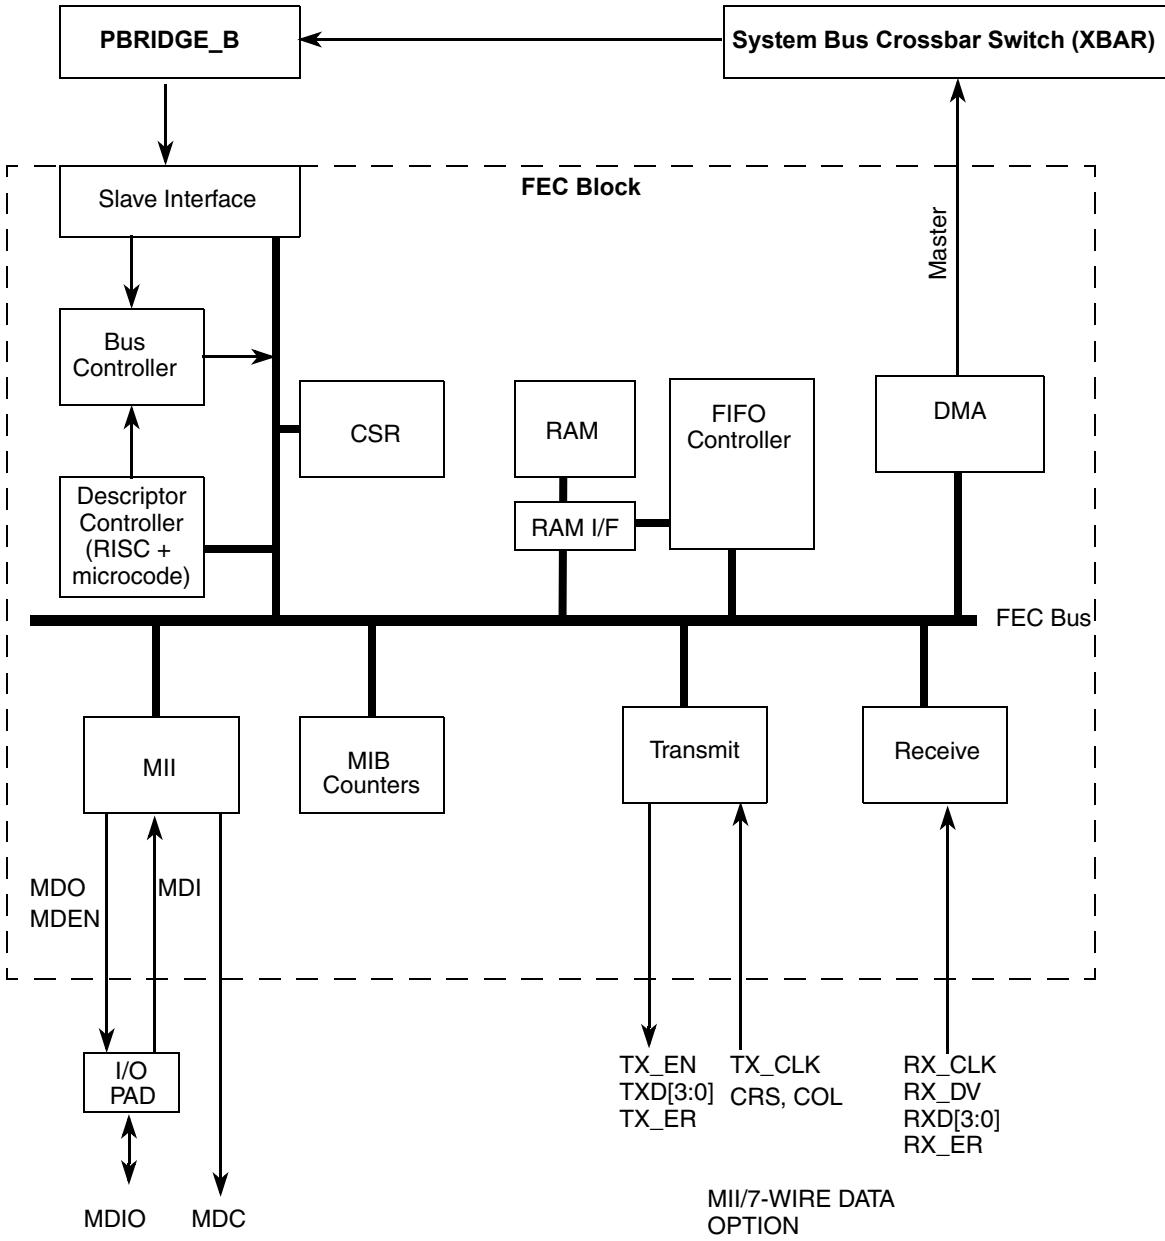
PBRIDGE_B

System Bus Crossbar Switch (XBAR)

FEC Block

Slave Interface

Master

Bus Controller

CSR

RAM

FIFO Controller

DMA

Descriptor Controller (RISC + microcode)

RAM I/F

FEC Bus

MII

MIB Counters

Transmit

Receive

MDO
MDEN

MDI

I/O PAD

MDIO

MDC

TX_EN
TXD[3:0]
TX_ER

TX_CLK
CRS, COL

RX_CLK
RX_DV
RXD[3:0]
RX_ER

MII/7-WIRE DATA OPTION